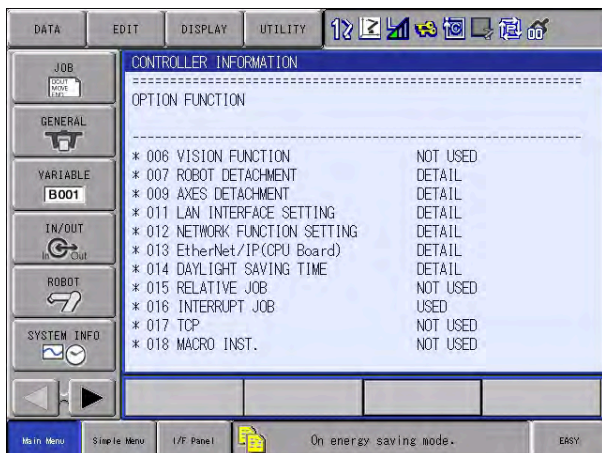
DATA EDIT DISPLAY UTILITY

JOB
DOUT MOVE END

GENERAL

VARIABLE
B001

IN/OUT
In Out

ROBOT

SYSTEM INFO

CONTROLLER INFORMATION
OPTION FUNCTION

| | |
|---|---|
| * 006 VISION FUNCTION | NOT USED |
| * 007 ROBOT DETACHMENT | DETAIL |
| * 009 AXES DETACHMENT | DETAIL |
| * 011 LAN INTERFACE SETTING | DETAIL |
| * 012 NETWORK FUNCTION SETTING | DETAIL |
| * 013 EtherNet/IP(CPU Board) | DETAIL |
| * 014 DAYLIGHT SAVING TIME | DETAIL |
| * 015 RELATIVE JOB | NOT USED |
| * 016 INTERRUPT JOB | USED |
| * 017 TCP | NOT USED |
| * 018 MACRO INST. | NOT USED |

Main Menu Simple Menu I/F Panel On energy saving mode. EASY